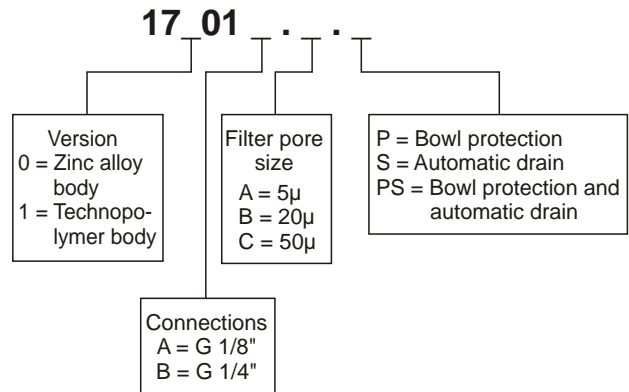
17_01_ . _ . _

Version
0 = Zinc alloy body
1 = Technopolymer body

Filter pore size
A = 5μ
B = 20μ
C = 50μ

P = Bowl protection
S = Automatic drain
PS = Bowl protection and automatic drain

Connections
A = G 1/8"
B = G 1/4"